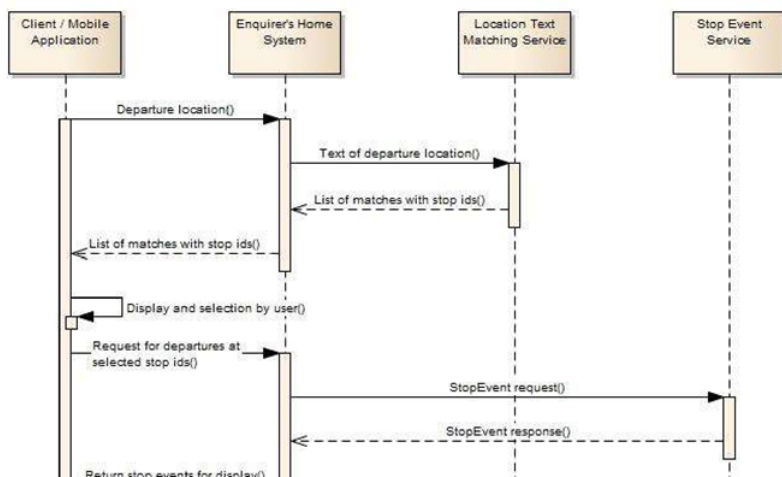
Client / Mobile Application

Enquirer's Home System

Location Text Matching Service

Stop Event Service

Departure location()

Text of departure location()

List of matches with stop ids()

List of matches with stop ids()

Display and selection by user()

Request for departures at selected stop ids()

StopEvent request()

StopEvent response()

Return stop events for display()